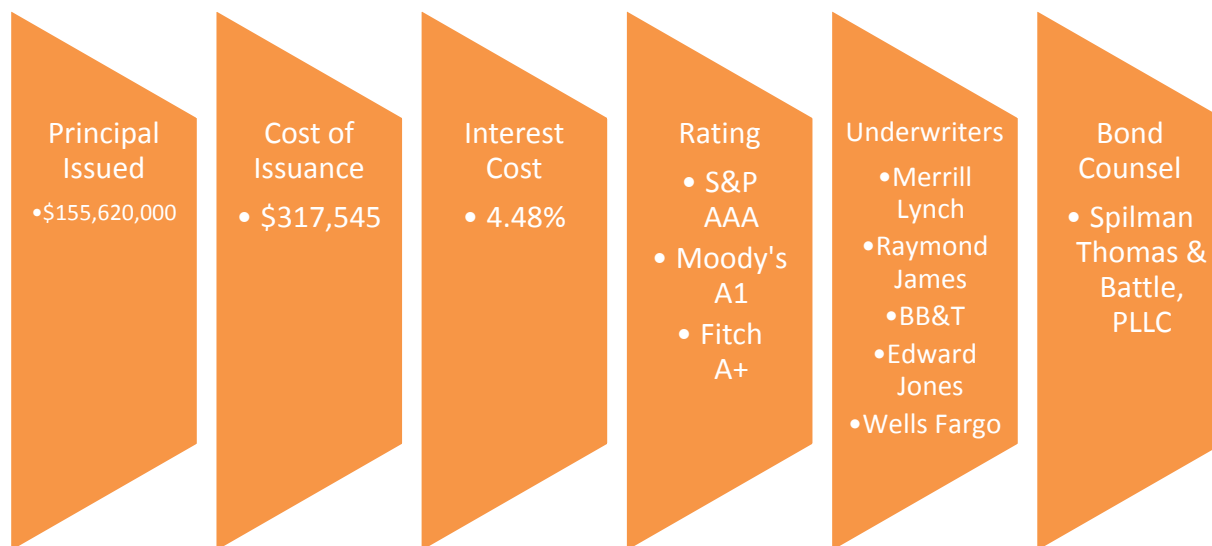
Principal Issued

•$155,620,000

Cost of Issuance

• $317,545

Interest Cost

• 4.48%

Rating

• S&P AAA

• Moody's A1

• Fitch A+

Underwriters

•Merrill Lynch

•Raymond James

•BB&T

•Edward Jones

•Wells Fargo

Bond Counsel

• Spilman Thomas & Battle, PLLC